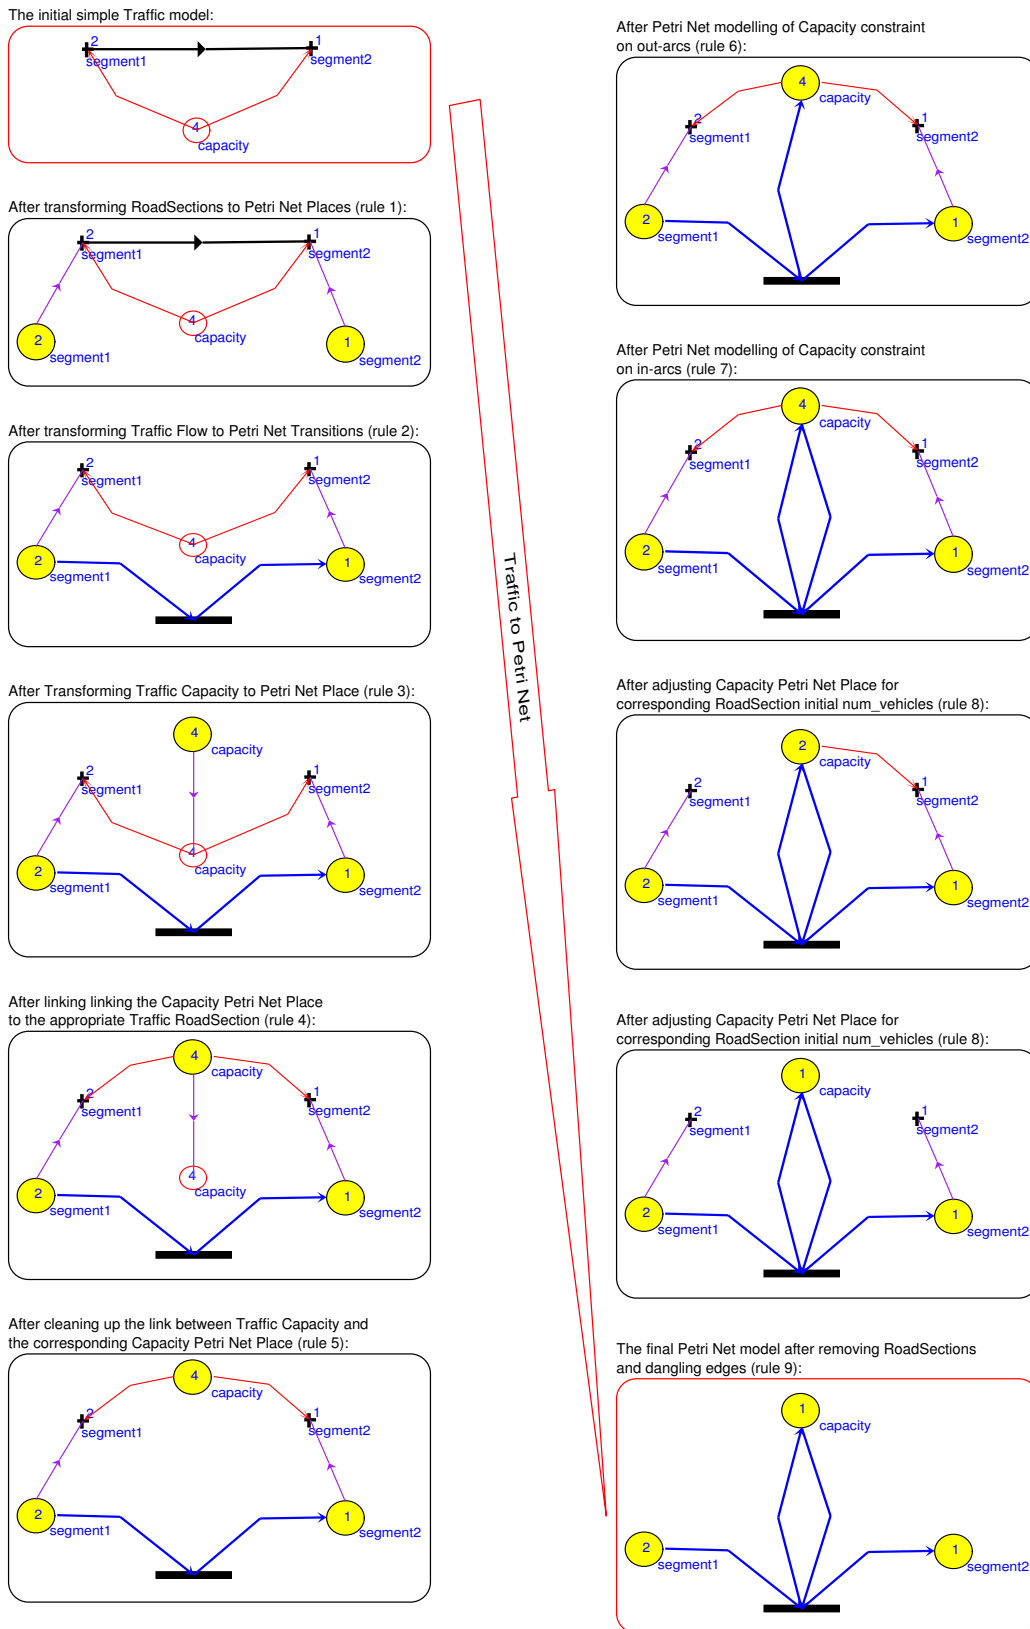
The initial simple Traffic model:

2 segment1 1 segment2 4 capacity

After transforming RoadSections to Petri Net Places (rule 1):

2 segment1 1 segment2 4 capacity 2 segment1 1 segment2

After transforming Traffic Flow to Petri Net Transitions (rule 2):

2 segment1 1 segment2 4 capacity 2 segment1 1 segment2

After Transforming Traffic Capacity to Petri Net Place (rule 3):

4 capacity 2 segment1 1 segment2 4 capacity 2 segment1 1 segment2

After linking linking the Capacity Petri Net Place to the appropriate Traffic RoadSection (rule 4):

4 capacity 2 segment1 1 segment2 4 capacity 2 segment1 1 segment2

After cleaning up the link between Traffic Capacity and the corresponding Capacity Petri Net Place (rule 5):

4 capacity 2 segment1 1 segment2 2 segment1 1 segment2

Traffic to Petri Net

After Petri Net modelling of Capacity constraint on out-arcs (rule 6):

4 capacity 2 segment1 1 segment2 2 segment1 1 segment2

After Petri Net modelling of Capacity constraint on in-arcs (rule 7):

4 capacity 2 segment1 1 segment2 2 segment1 1 segment2

After adjusting Capacity Petri Net Place for corresponding RoadSection initial num_vehicles (rule 8):

2 capacity 2 segment1 1 segment2 2 segment1 1 segment2

After adjusting Capacity Petri Net Place for corresponding RoadSection initial num_vehicles (rule 8):

1 capacity 2 segment1 1 segment2 2 segment1 1 segment2

The final Petri Net model after removing RoadSections and dangling edges (rule 9):

1 capacity 2 segment1 1 segment2